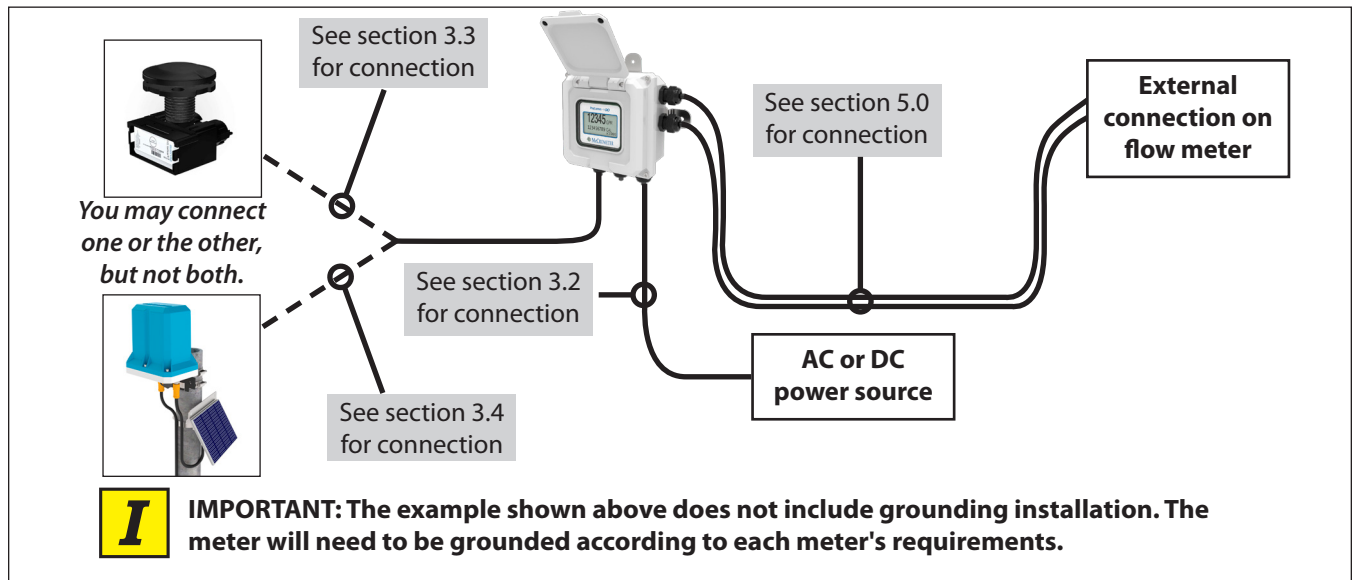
See section 3.3 for connection

You may connect one or the other, but not both.

See section 5.0 for connection

External connection on flow meter

12345

McCROMETER

See section 3.2 for connection

AC or DC power source

See section 3.4 for connection

I

IMPORTANT: The example shown above does not include grounding installation. The meter will need to be grounded according to each meter's requirements.